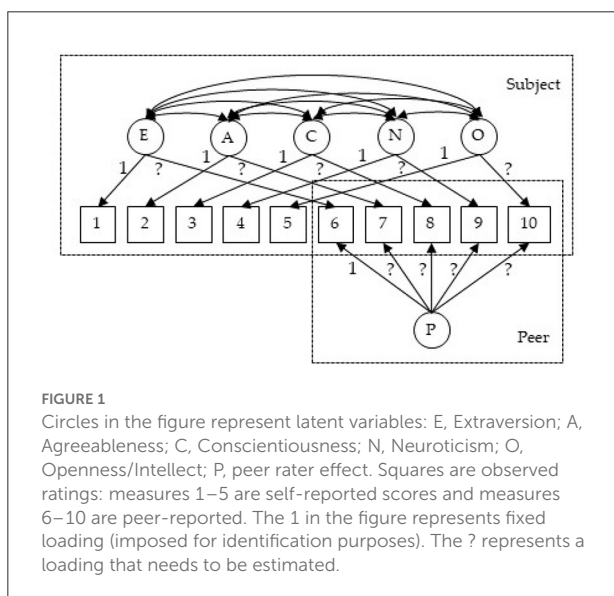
Subject

E A C N O

1 ? 1 ? 1 ? 1 ? 1 ?

1 2 3 4 5 6 7 8 9 10

1 ? ? ? ?

P

Peer

FIGURE 1

Circles in the figure represent latent variables: E, Extraversion; A, Agreeableness; C, Conscientiousness; N, Neuroticism; O, Openness/Intellect; P, peer rater effect. Squares are observed ratings: measures 1–5 are self-reported scores and measures 6–10 are peer-reported. The 1 in the figure represents fixed loading (imposed for identification purposes). The ? represents a loading that needs to be estimated.